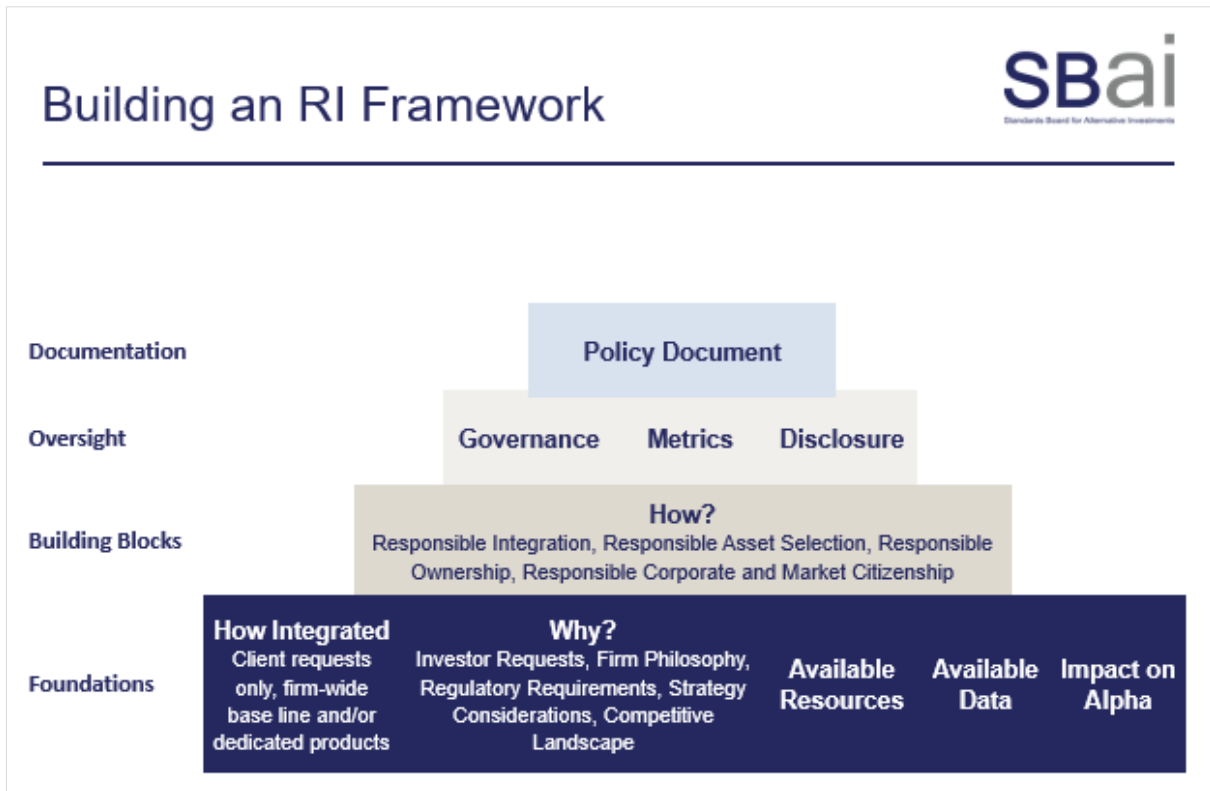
Building an RI Framework

SBai
Standards Board for Alternative Investments

Documentation

Policy Document

Oversight

Governance Metrics Disclosure

Building Blocks

How?
Responsible Integration, Responsible Asset Selection, Responsible Ownership, Responsible Corporate and Market Citizenship

Foundations

How Integrated
Client requests only, firm-wide base line and/or dedicated products

Why?
Investor Requests, Firm Philosophy, Regulatory Requirements, Strategy Considerations, Competitive Landscape

Available Resources

Available Data

Impact on Alpha